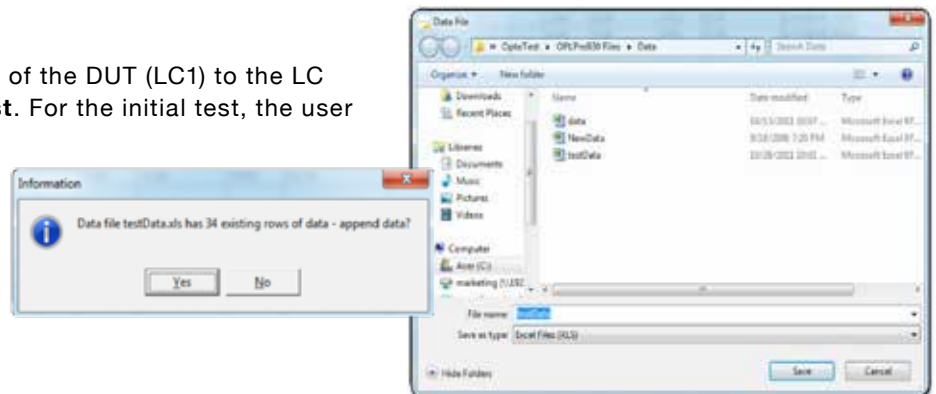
of the DUT (LC1) to the LC
st. For the initial test, the user

Data File

OptoTest ▸ OPLPro830 Files ▸ Data

Search Data

Organize ▾ New folder

Downloads
Recent Places
Libraries
Documents
Music
Pictures
Videos
Computer
Acer (C:)
marketing (\\192

| Name | Date modified | Type |
|---|---|---|
| data | 04/15/2013 10:57 ... | Microsoft Excel 97... |
| NewData | 3/18/2006 7:20 PM | Microsoft Excel 97... |
| testData | 10/28/2013 10:01 ... | Microsoft Excel 97... |

File name: testData
Save as type: Excel Files (XLS)

Hide Folders

Save Cancel

Information

Data file testData.xls has 34 existing rows of data - append data?

Yes No